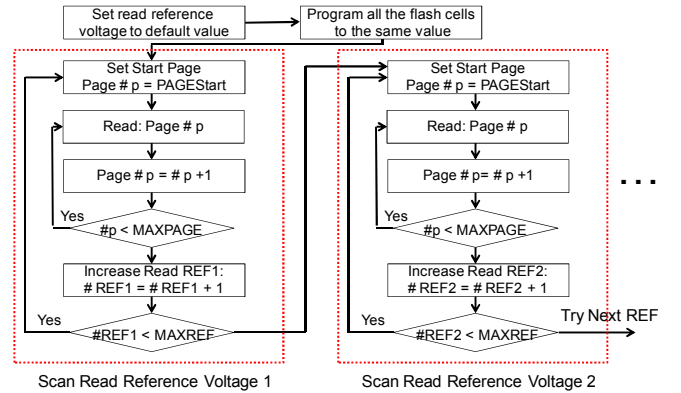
Set read reference voltage to default value

Program all the flash cells to the same value

Set Start Page
Page # p = PAGEStart

Read: Page # p

Page # p = # p +1

Yes

#p < MAXPAGE

Increase Read REF1:
# REF1 = # REF1 + 1

Yes

#REF1 < MAXREF

Scan Read Reference Voltage 1

Set Start Page
Page # p = PAGEStart

Read: Page # p

Page # p= # p +1

Yes

#p < MAXPAGE

Increase Read REF2:
# REF2 = # REF2 + 1

Yes

#REF2 < MAXREF

Try Next REF

Scan Read Reference Voltage 2

. . .